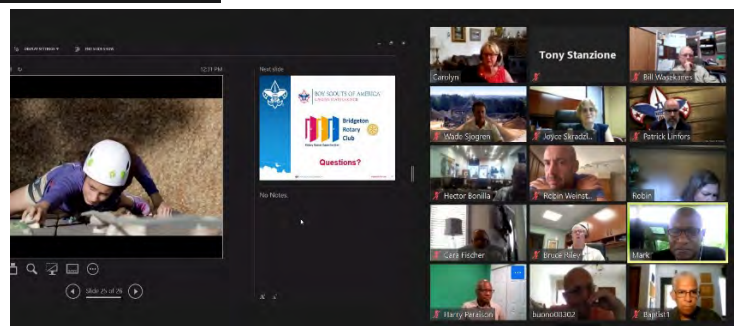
12:11 PM

Next slide

BOY SCOUTS OF AMERICA

Bridgeton Rotary Club

Questions?

No Notes

Slide 25 of 26

Carolyn

Tony Stanzione

Bill Wasekanes

Wade Sjogren

Joyce Skradzi

Patrick Linfors

Hector Bonilla

Robin Weinst

Robin

Cara Fischer

Bruce Riley

Mark

Harry Perason

buono00302

Bajrisi 1